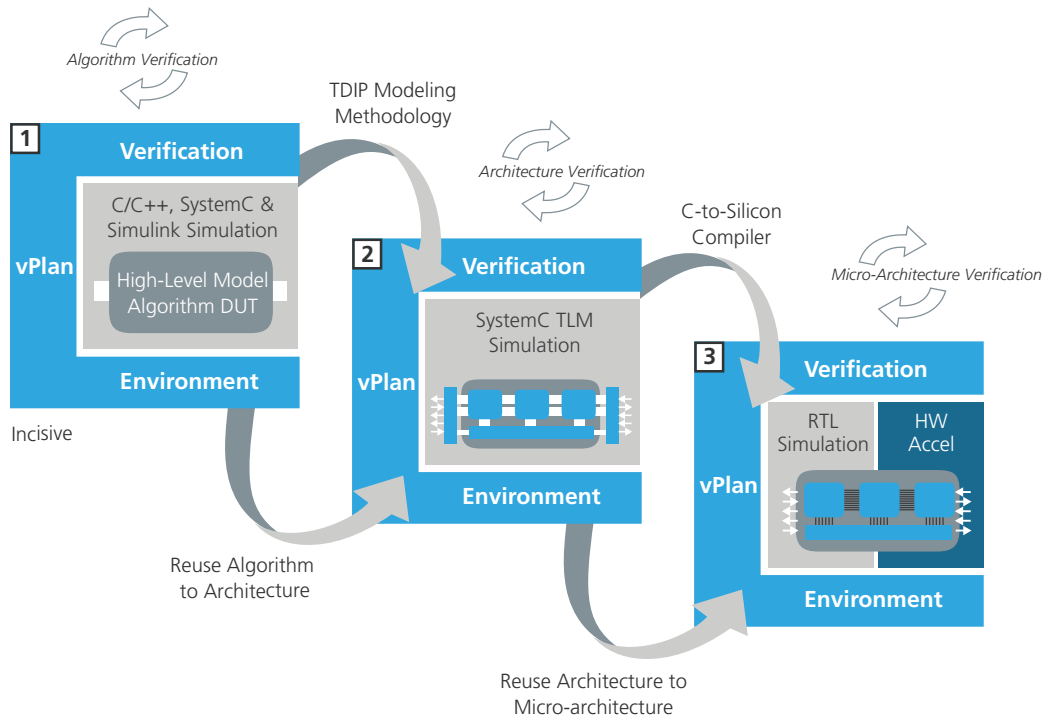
Algorithm Verification

TDIP Modeling Methodology

1

Verification

vPlan

C/C++, SystemC & Simulink Simulation

High-Level Model Algorithm DUT

Environment

Incisive

Architecture Verification

C-to-Silicon Compiler

2

Verification

vPlan

SystemC TLM Simulation

Environment

Reuse Algorithm to Architecture

Micro-Architecture Verification

3

Verification

vPlan

RTL Simulation

HW Accel

Environment

Reuse Architecture to Micro-architecture